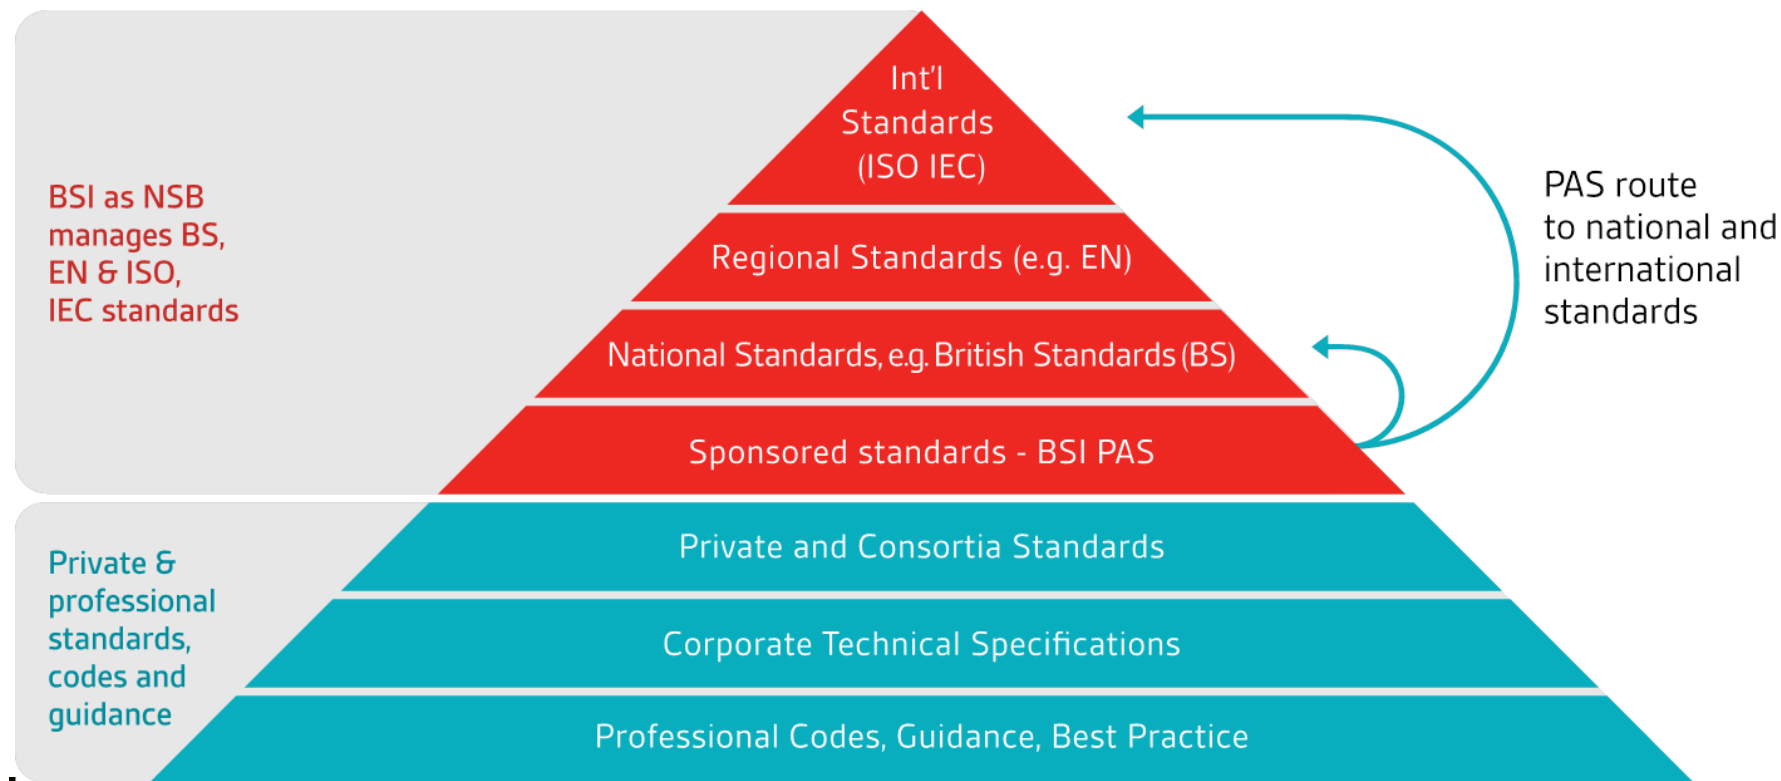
BSI as NSB manages BS, EN & ISO, IEC standards

Int'l Standards (ISO IEC)

Regional Standards (e.g. EN)

National Standards, e.g. British Standards (BS)

Sponsored standards - BSI PAS

PAS route to national and international standards

Private & professional standards, codes and guidance

Private and Consortia Standards

Corporate Technical Specifications

Professional Codes, Guidance, Best Practice